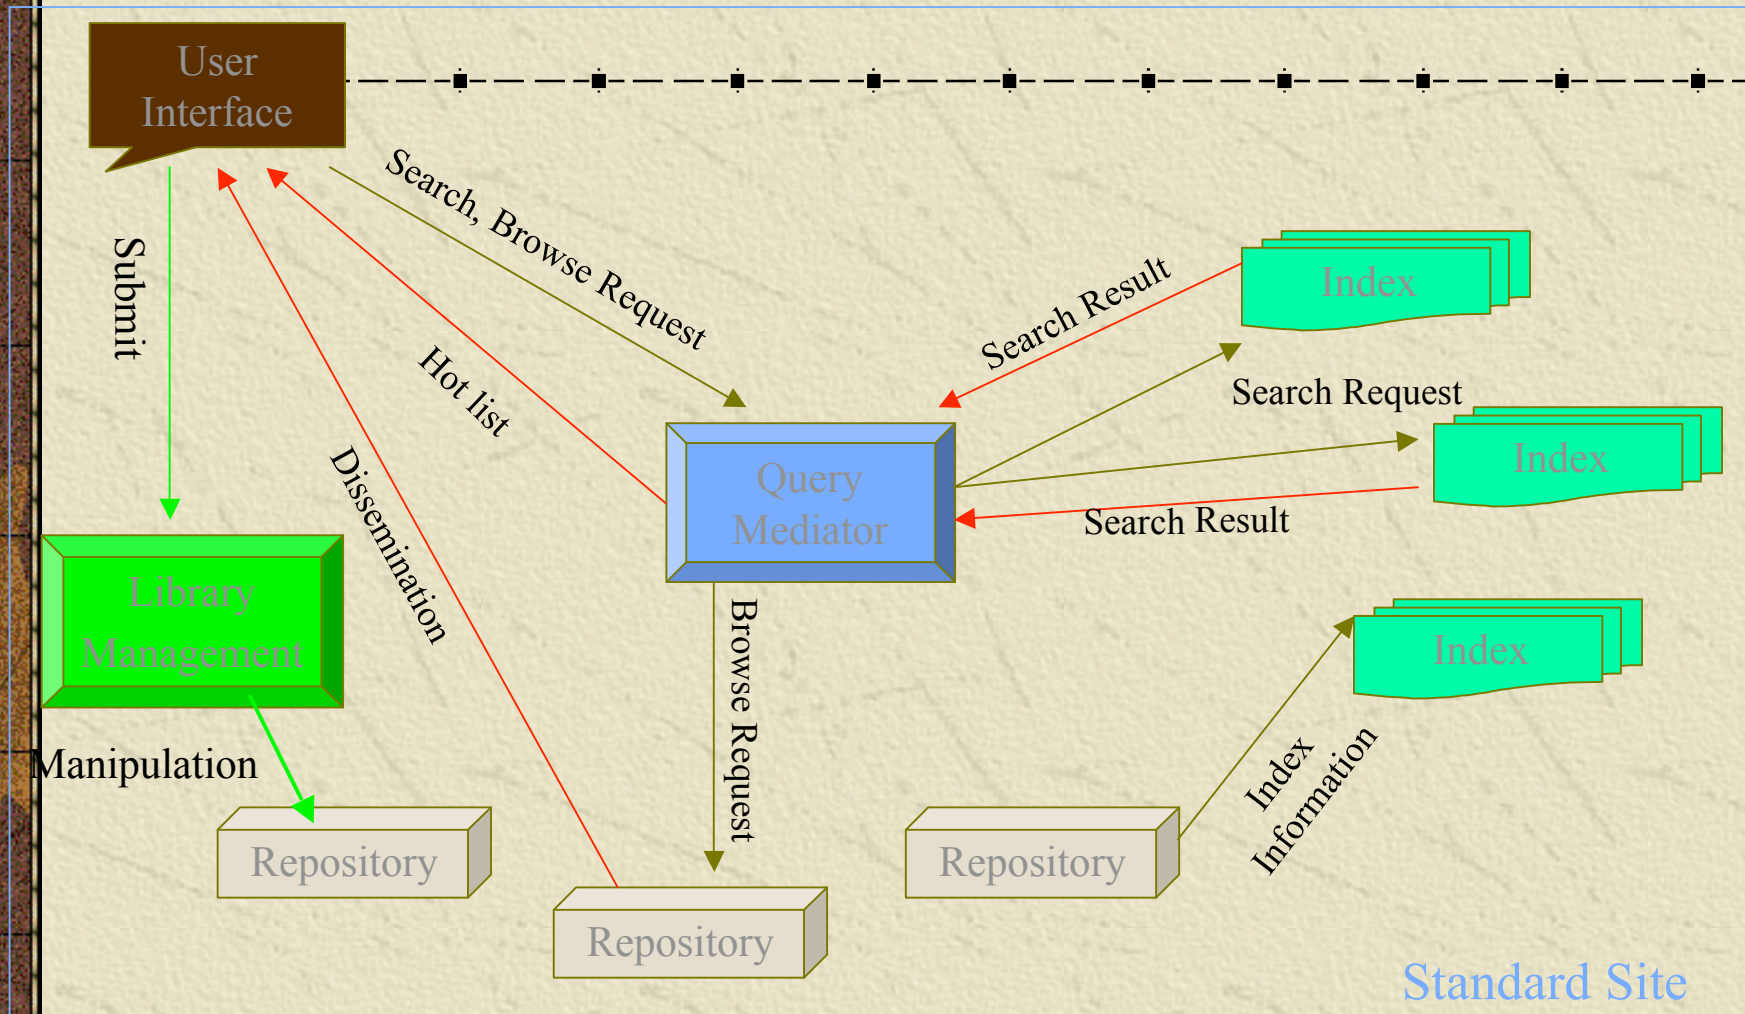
User Interface

Submit

Search, Browse Request

Hot list

Dissemination

Search Result

Index

Search Request

Index

Query Mediator

Search Result

Library Management

Browse Request

Index

Manipulation

Index Information

Repository

Repository

Repository

Standard Site